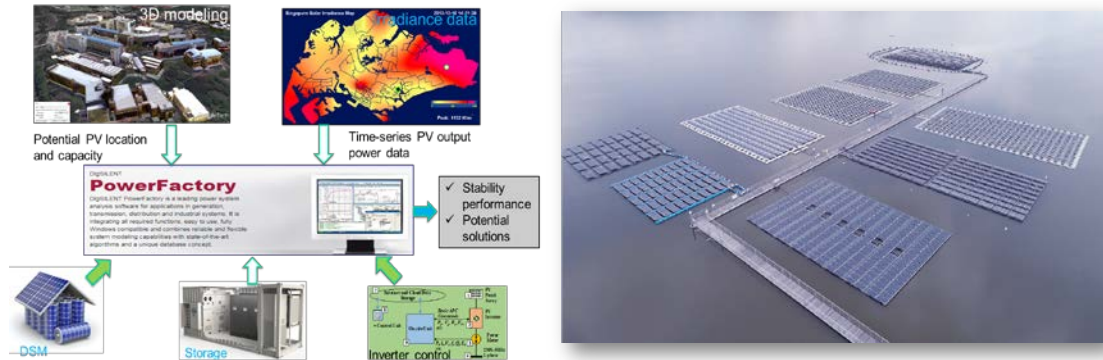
3D modeling

Singapore Solar Irradiance Map

Irradiance data

Potential PV location and capacity

Time-series PV output power data

DIgSILENT

PowerFactory

DIgSILENT PowerFactory is a leading power system analysis software for applications in generation, transmission, distribution and industrial systems. It is integrating all required functions, easy to use, fully Windows compatible and combines reliable and flexible system modeling capabilities with state-of-the-art algorithms and a unique database concept.

✓ Stability performance
✓ Potential solutions

DSM

Storage

Inverter control